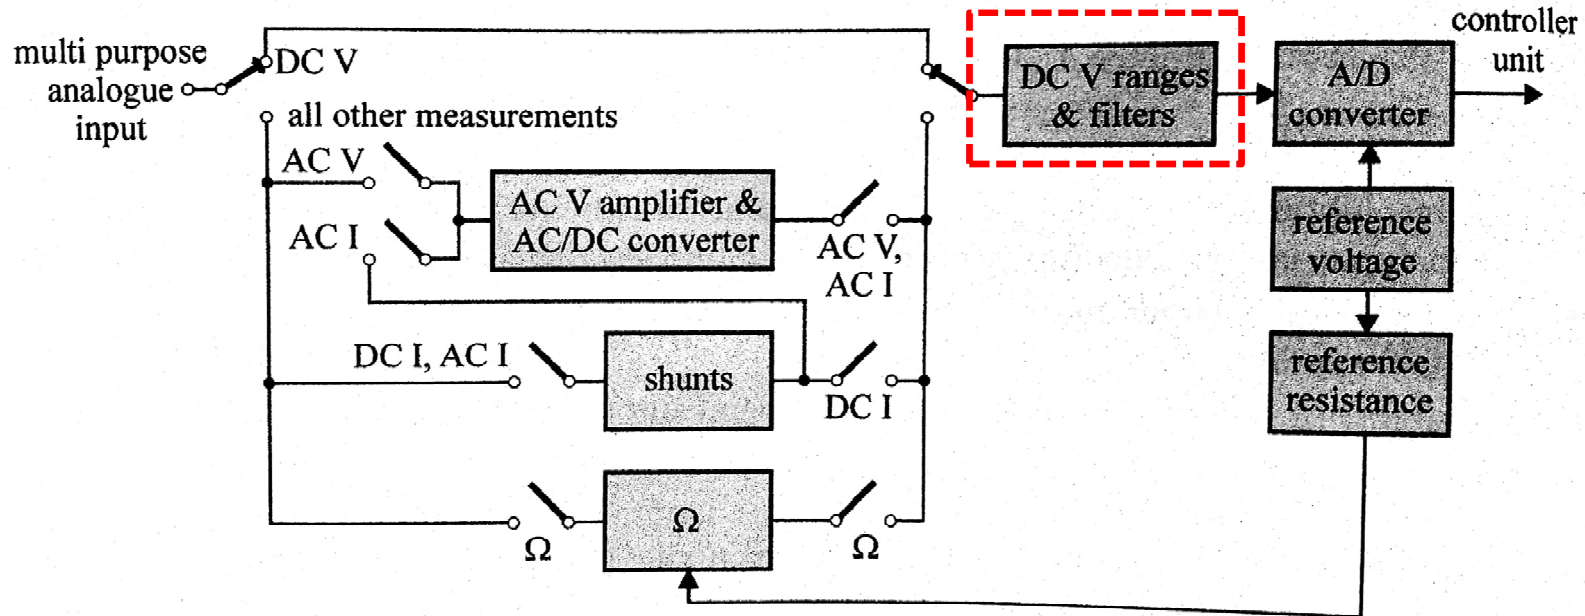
multi purpose analogue input

DC V

all other measurements

AC V

AC I

AC V amplifier & AC/DC converter

AC V, AC I

DC I, AC I

shunts

DC I

Ω

Ω

Ω

DC V ranges & filters

A/D converter

controller unit

reference voltage

reference resistance